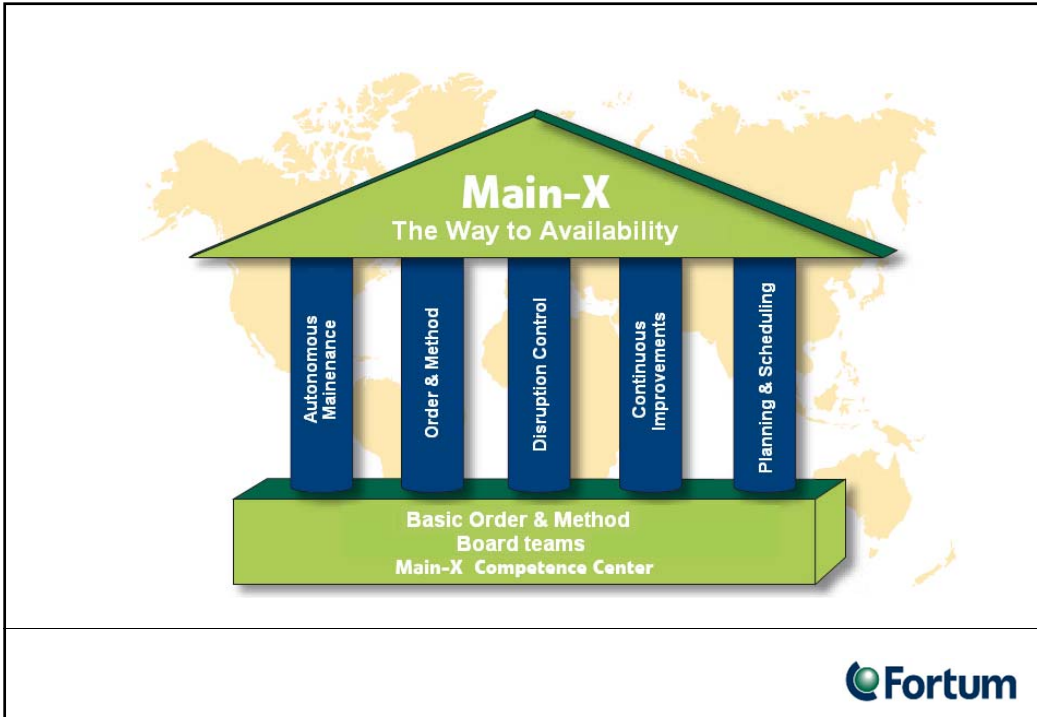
Main-X
The Way to Availability

Autonomous Mainenance

Order & Method

Disruption Control

Continuous Improvements

Planning & Scheduling

Basic Order & Method
Board teams
Main-X Competence Center

Fortum